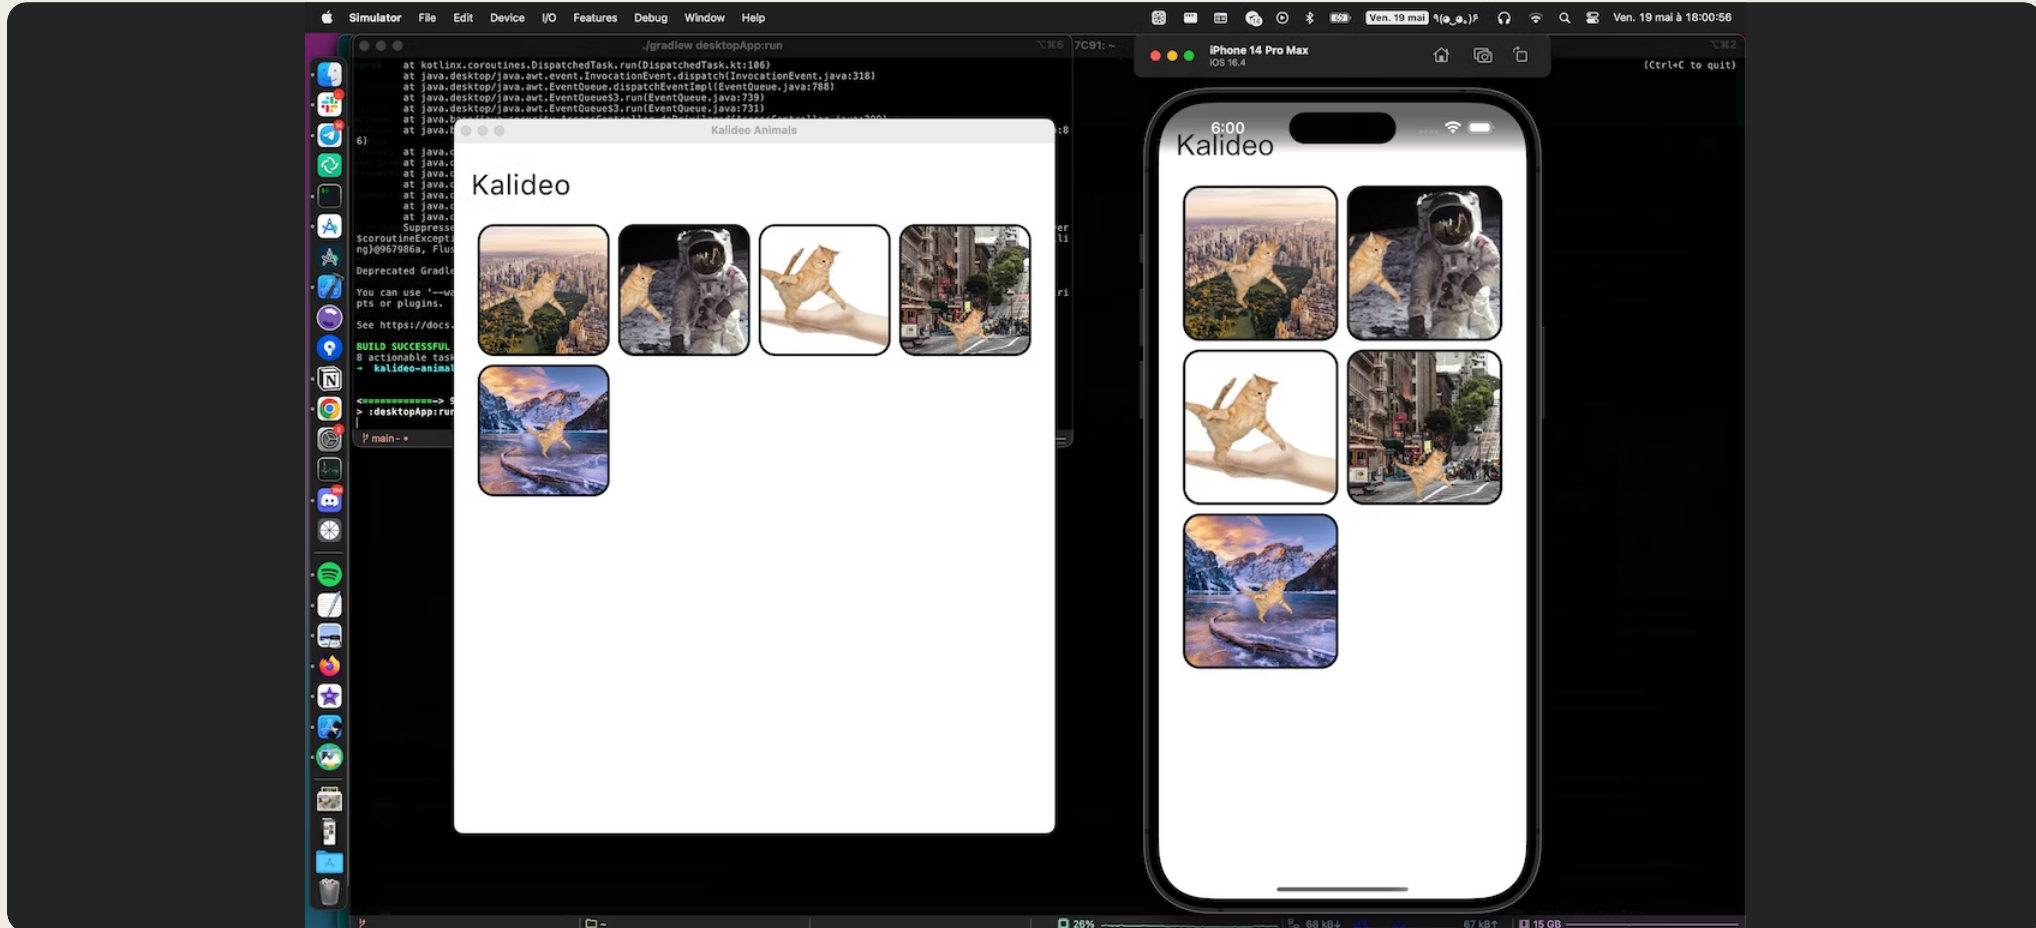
Simulator File Edit Device I/O Features Debug Window Help

Ven. 19 mai ¯\(ツ)_/¯ Ven. 19 mai à 18:00:56

./gradlew desktopApp:run

at kotlinx.coroutines.DispatchedTask.run(DispatchedTask.kt:106)
at java.desktop/java.awt.event.InvocationEvent.dispatch(InvocationEvent.java:318)
at java.desktop/java.awt.EventQueue.dispatchEventImpl(EventQueue.java:788)
at java.desktop/java.awt.EventQueue$3.run(EventQueue.java:739)
at java.desktop/java.awt.EventQueue$3.run(EventQueue.java:731)
at java.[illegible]
at java.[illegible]

6)
at java.c
at java.c
at java.c
at java.c
at java.c
at java.c
at java.c
Suppresse
$coroutineExcept
ng}@967986a, Flu

Deprecated Gradl

You can use '--w
pts or plugins.

See https://docs.

BUILD SUCCESSFUL
8 actionable task
→ kalideo-animal

<==========> 
> :desktopApp:ru

main

Kalideo Animals

Kalideo

iPhone 14 Pro Max
iOS 16.4

(Ctrl+C to quit)

6:00

Kalideo

26%
68 kB↓
67 kB↑
15 GB